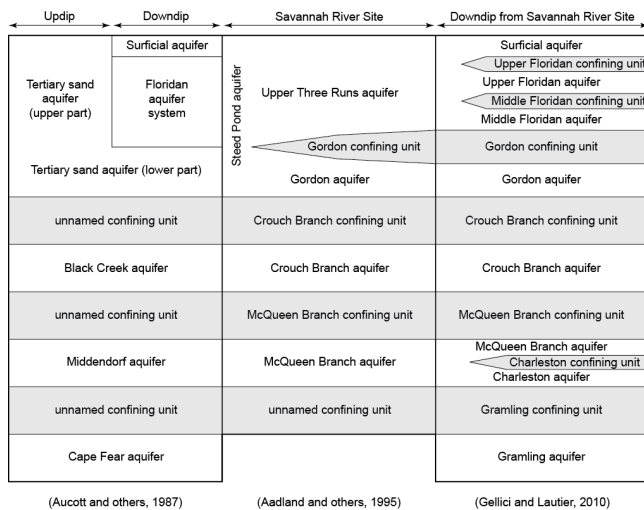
| Updip | Downdip | Savannah River Site | | Downdip from Savannah River Site |
|---|---|---|---|---|
| Tertiary sand aquifer (upper part) | Surficial aquifer | Steed Pond aquifer | Upper Three Runs aquifer | Surficial aquifer |
| | Floridan aquifer system | | | Upper Floridan confining unit |
| | | | | Upper Floridan aquifer |
| | | | | Middle Floridan confining unit |
| | | | | Middle Floridan aquifer |
| Tertiary sand aquifer (lower part) | | | Gordon confining unit | Gordon confining unit |
| | | | Gordon aquifer | Gordon aquifer |
| unnamed confining unit | | Crouch Branch confining unit | | Crouch Branch confining unit |
| Black Creek aquifer | | Crouch Branch aquifer | | Crouch Branch aquifer |
| unnamed confining unit | | McQueen Branch confining unit | | McQueen Branch confining unit |
| Middendorf aquifer | | McQueen Branch aquifer | | McQueen Branch aquifer |
| | | | | Charleston confining unit |
| | | | | Charleston aquifer |
| unnamed confining unit | | unnamed confining unit | | Gramling confining unit |
| Cape Fear aquifer | | | | Gramling aquifer |

(Aucott and others, 1987)

(Aadland and others, 1995)

(Gellici and Lautier, 2010)